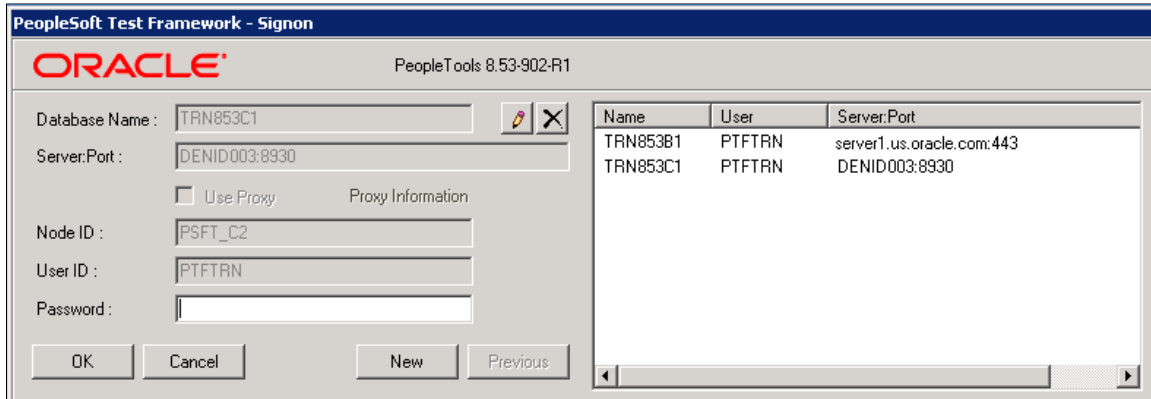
PeopleSoft Test Framework - Signon

ORACLE

PeopleTools 8.53-902-R1

Database Name : TRN853C1

Server:Port : DENID003:8930

Use Proxy

Proxy Information

Node ID : PSFT_C2

User ID : PTFTRN

Password :

OK

Cancel

New

Previous

| Name | User | Server:Port |
|---|---|---|
| TRN853B1 | PTFTRN | server1.us.oracle.com:443 |
| TRN853C1 | PTFTRN | DENID003:8930 |